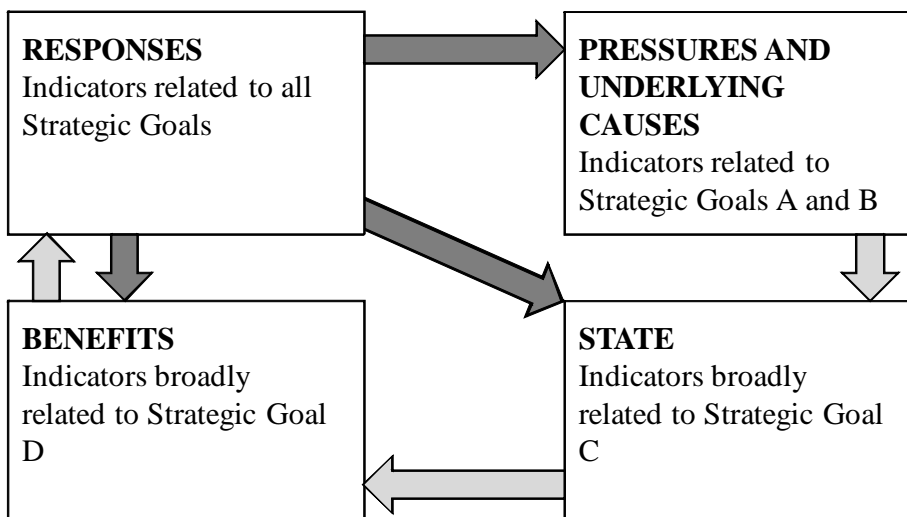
**RESPONSES**
Indicators related to all Strategic Goals

**PRESSURES AND UNDERLYING CAUSES**
Indicators related to Strategic Goals A and B

**BENEFITS**
Indicators broadly related to Strategic Goal D

**STATE**
Indicators broadly related to Strategic Goal C